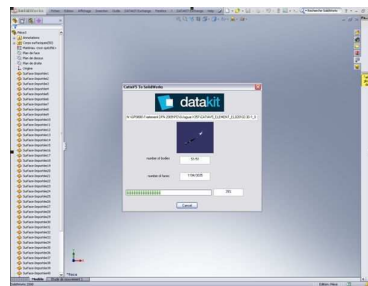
CatiaV5 To SolidWorks

datakit

Number of bodies

Number of faces

Cancel

Annotations

Surface-Imported1
Surface-Imported2
Surface-Imported3
Surface-Imported4
Surface-Imported5
Surface-Imported6
Surface-Imported7
Surface-Imported8
Surface-Imported9
Surface-Imported10

Modèle

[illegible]